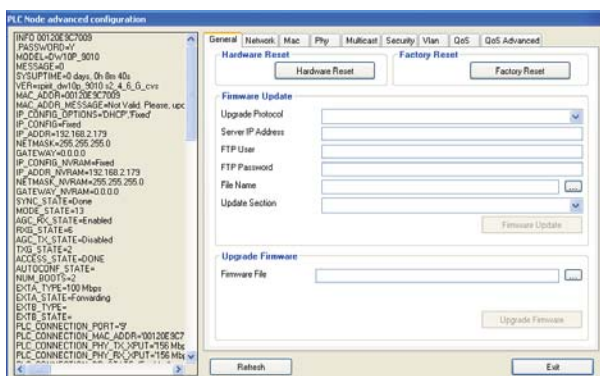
PLC Node advanced configuration

INFO 00120E9C7009
PASSWORD=Y
MODEL=Dw10P_9010
MESSAGE=0
SYSUPTIME=0 days, 0h 0m 40s
VER=spit_dw10p_9010 s2_4_6_G_cvs
MAC_ADDR=00120E9C7009
MAC_ADDR_MESSAGE=Not Valid. Please, upc
IP_CONFIG_OPTIONS=DHCP','Fixed'
IP_CONFIG=Fixed
IP_ADDR=192.168.2.179
NETMASK=255.255.255.0
GATEWAY=0.0.0.0
IP_CONFIG_NVRAM=Fixed
IP_ADDR_NVRAM=192.168.2.179
NETMASK_NVRAM=255.255.255.0
GATEWAY_NVRAM=0.0.0.0
SYNC_STATE=Done
MODE_STATE=13
AGC_RX_STATE=Enabled
RXG_STATE=6
AGC_TX_STATE=Disabled
TXG_STATE=2
ACCESS_STATE=DONE
AUTOCONF_STATE=
NUM_BOOTS=2
EXTA_TYPE=100 Mbps
EXTA_STATE=Forwarding
EXTB_TYPE=
EXTB_STATE=
PLC_CONNECTION_PORT='9'
PLC_CONNECTION_MAC_ADDR='00120E9C7
PLC_CONNECTION_PHY_TX_XPUT='156 Mb
PLC_CONNECTION_PHY_RX_XPUT='156 Mb

General | Network | Mac | Phy | Multicast | Security | Vlan | QoS | QoS Advanced

Hardware Reset
Hardware Reset

Factory Reset
Factory Reset

Firmware Update
Upgrade Protocol
Server IP Address
FTP User
FTP Password
File Name
Update Section
Firmware Update

Upgrade Firmware
Firmware File
Upgrade Firmware

Refresh
Exit